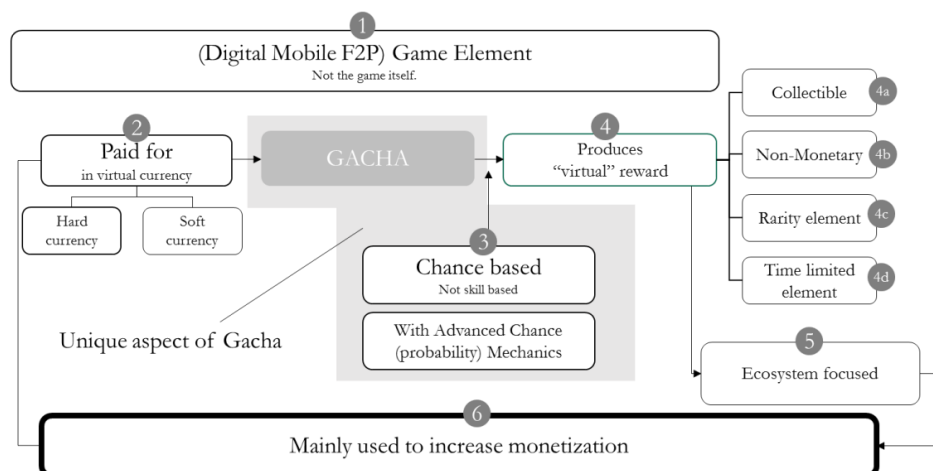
1
(Digital Mobile F2P) Game Element
Not the game itself.

2
Paid for
in virtual currency

Hard currency

Soft currency

GACHA

4
Produces
"virtual" reward

Collectible 4a

Non-Monetary 4b

Rarity element 4c

Time limited element 4d

3
Chance based
Not skill based

With Advanced Chance (probability) Mechanics

Unique aspect of Gacha

5
Ecosystem focused

6
Mainly used to increase monetization